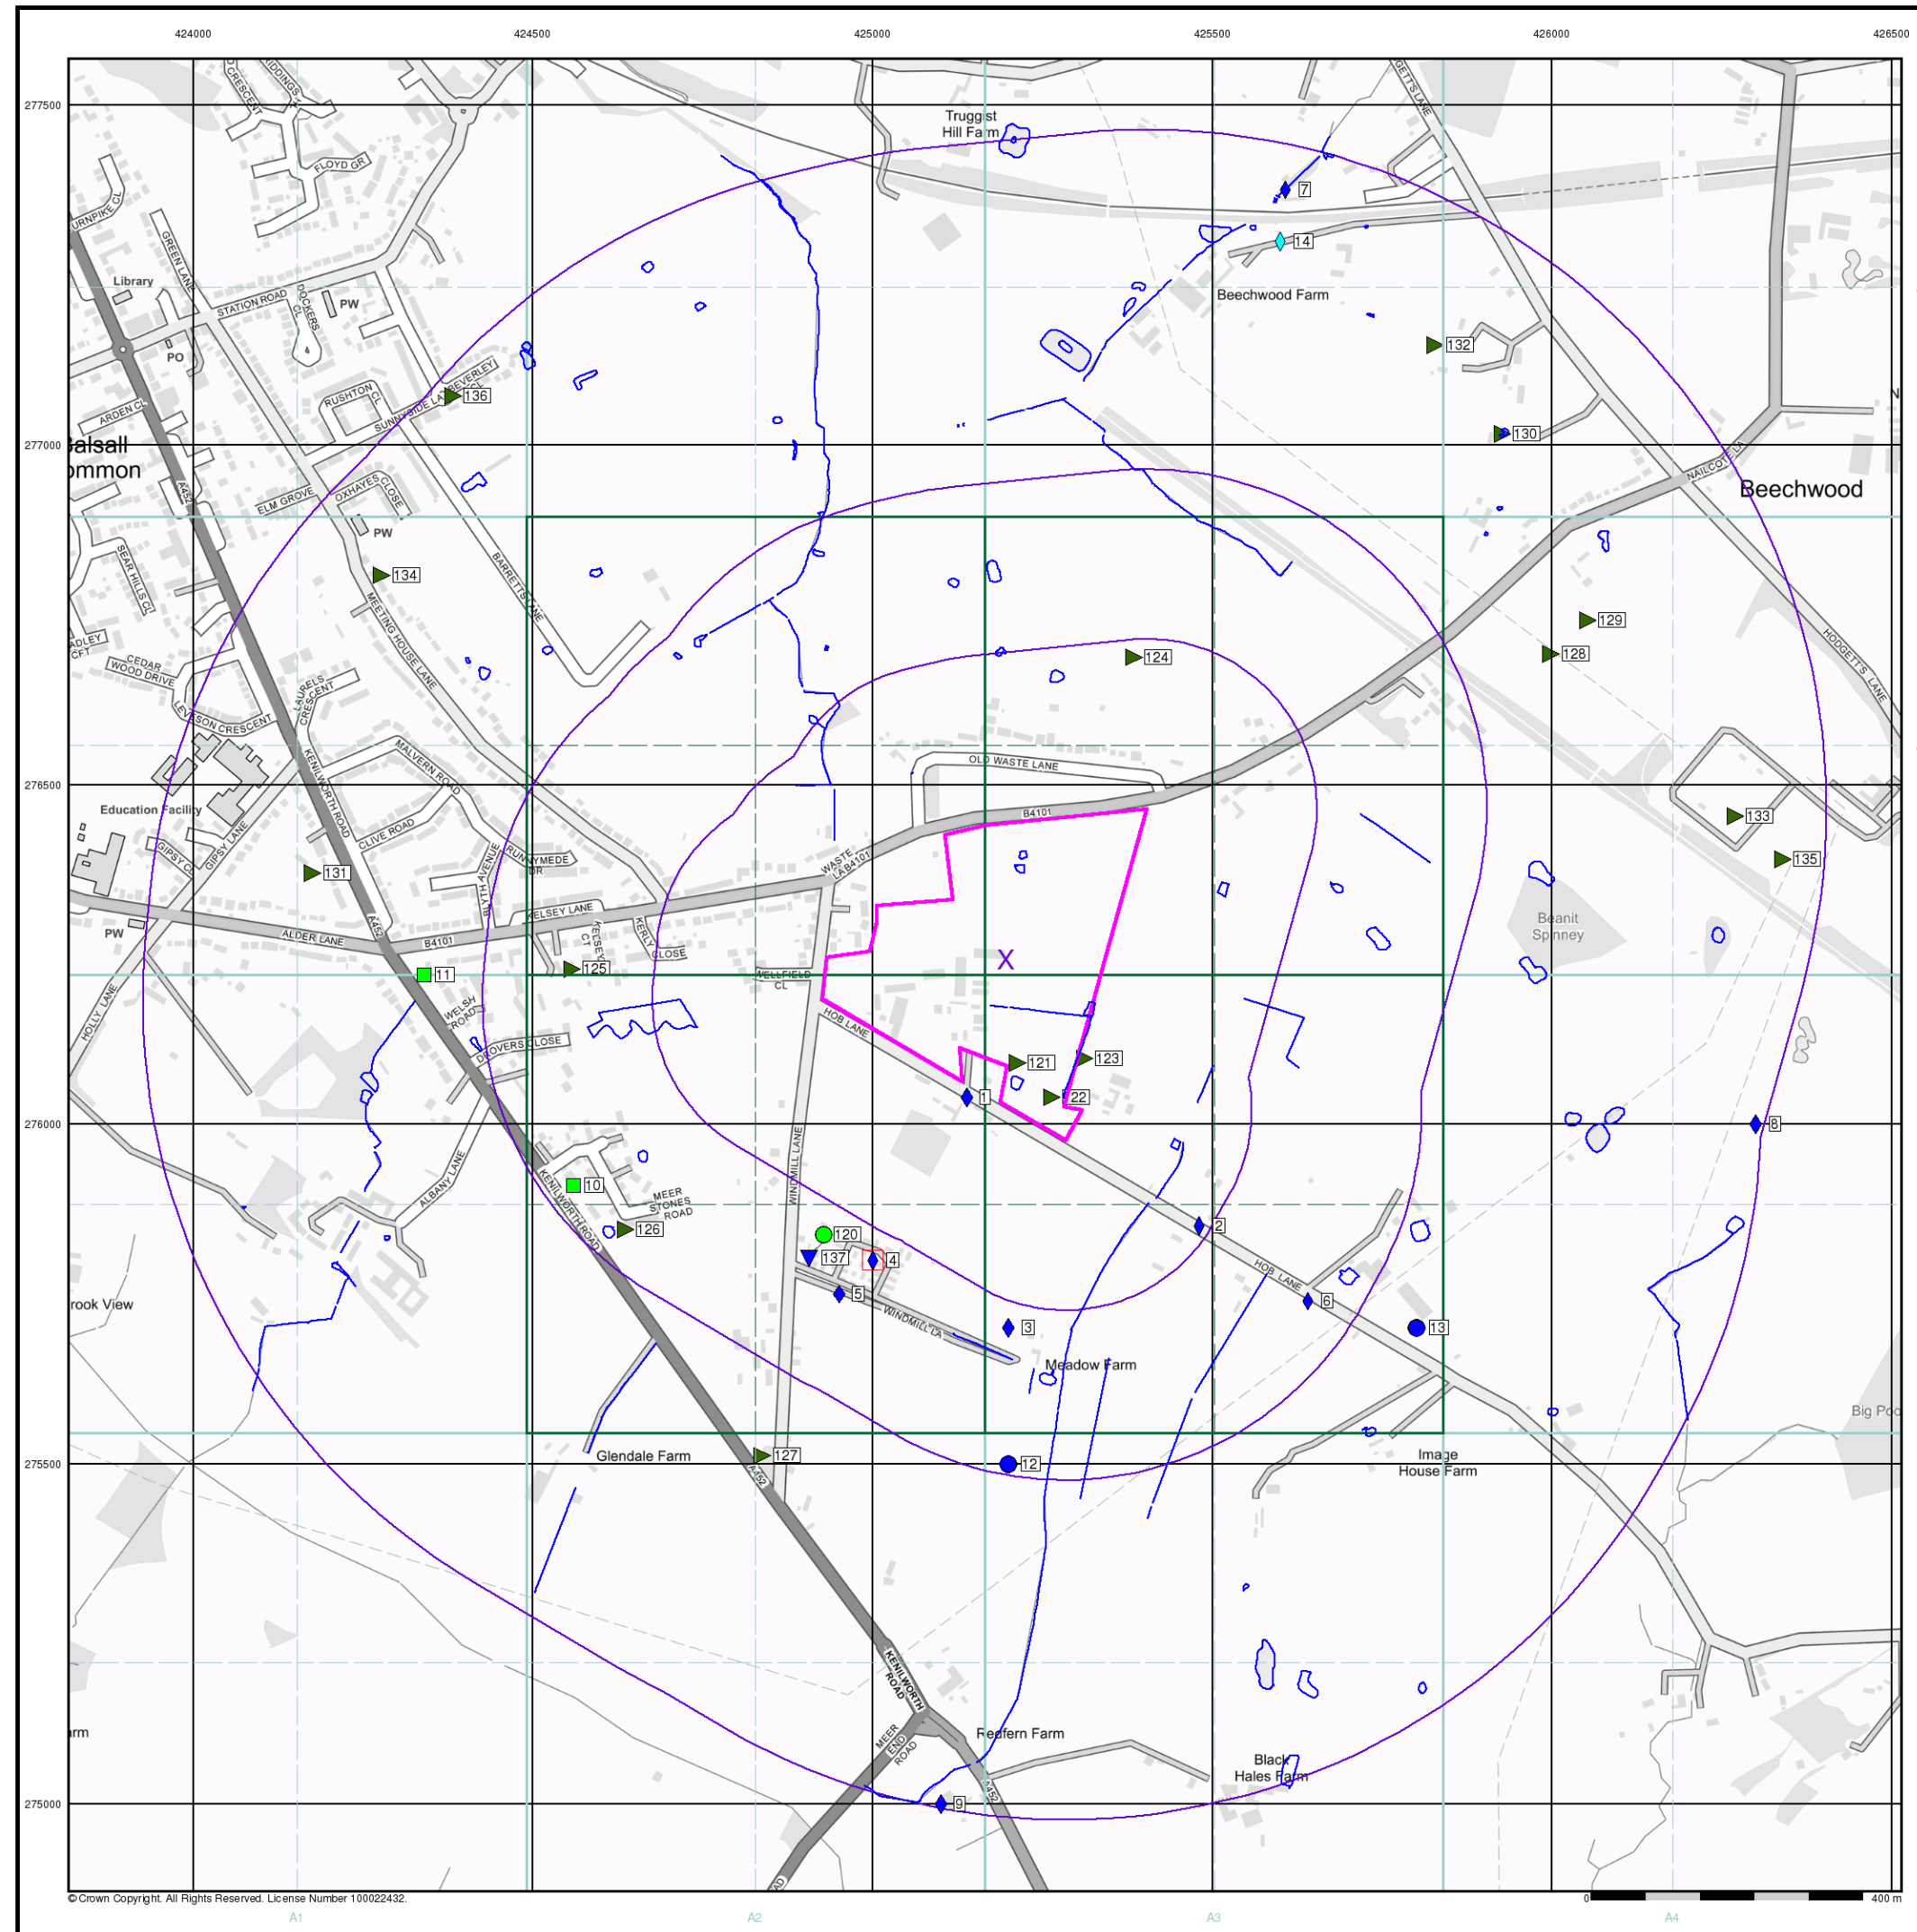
424000 424500 425000 425500 426000 426500

277500
277000
276500
276000
275500
275000

Truggist Hill Farm
Beechwood Farm
Beechwood
Library
PO
PW
STATION ROAD
GREEN LANE
TURNPIKE CL
ARDEN CL
FLOYD GR
RUSHTON CL
BEVERLEY CL
SUNNYSIDE LA
DOCKERS CL
ELM GROVE
OXHAYES CLOSE
alsall
ommon
BARRETTS LANE
MEETING HOUSE LANE
SEAR HILLS CL
CEDAR WOOD DRIVE
LEYSON CRESCENT
LAURELS CRESCENT
KENILWORTH ROAD
MALVERN ROAD
CLIVE ROAD
RUNNYMEDE DR
BLYTH AVENUE
Education Facility
GIPSY LANE
GIPSY CL
ALDER LANE
B4101
KELSEY LANE
KELSEY CT
KERLY CLOSE
WELLFIELD CL
WASTE LA B4101
OLD WASTE LANE
HOB LANE
WINDMILL LANE
WINDMILL LA
MEER STONES ROAD
ALBANY LANE
DROVERS CLOSE
WELSH ROAD
HOLLY LANE
A452
Glendale Farm
Meadow Farm
Image House Farm
Beanit Spinney
HODGETTS LANE
NAILCOTE LA
GETTS LANE
Big Poo
rook View
rm
Redfern Farm
Black Hales Farm
KENILWORTH ROAD
MEER END ROAD
X
1 2 3 4 5 6 7 8 9 10 11 12 13 14 22
120 121 123 124 125 126 127 128 129 130 131 132 133 134 135 136 137
N
© Crown Copyright. All Rights Reserved. License Number 100022432.
0 400 m
A1 A2 A3 A4